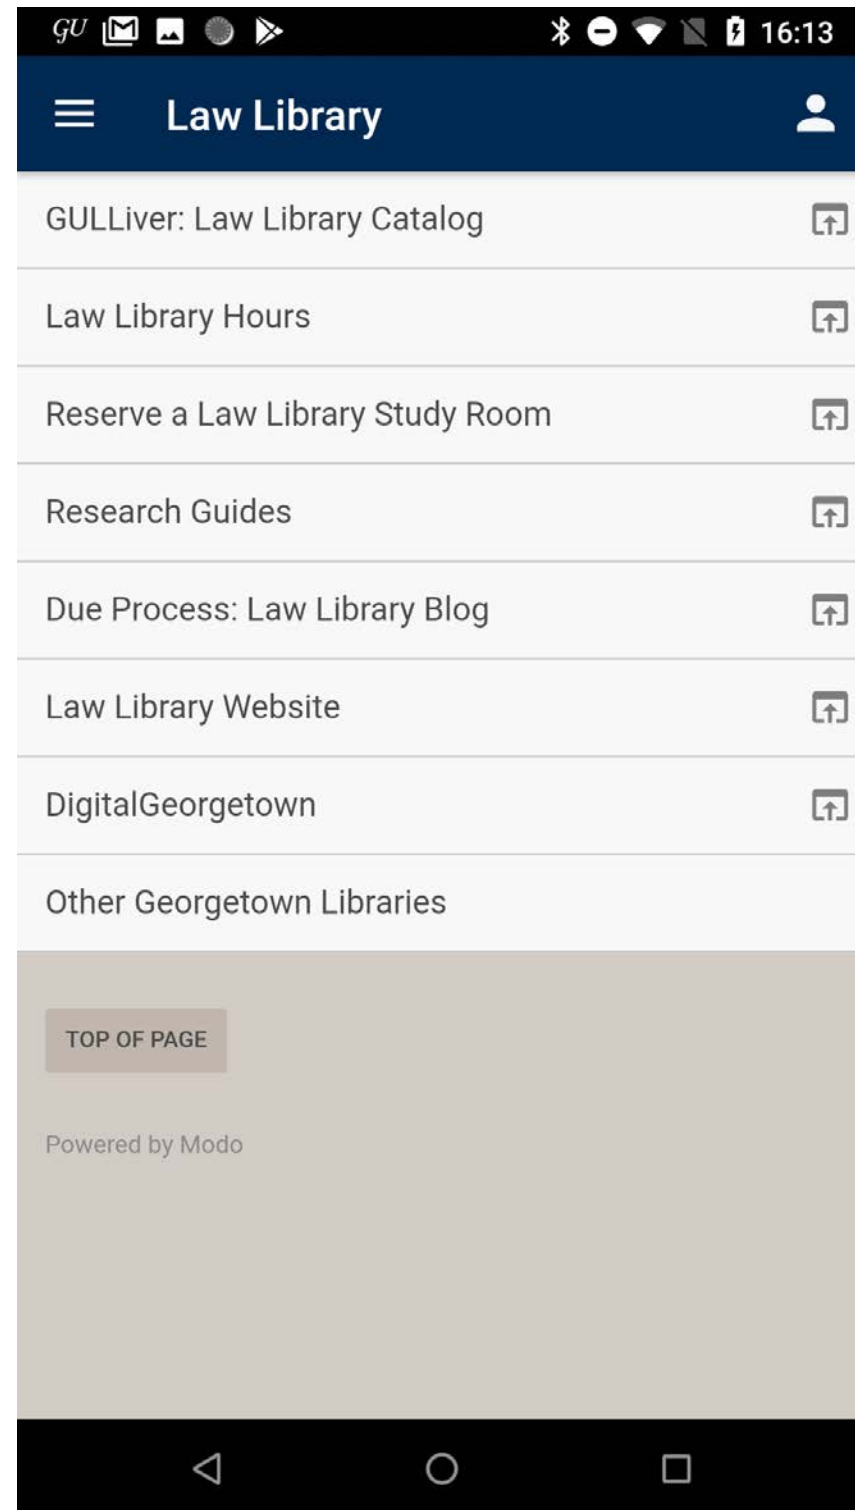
GU 16:13

Law Library

GULLiver: Law Library Catalog

Law Library Hours

Reserve a Law Library Study Room

Research Guides

Due Process: Law Library Blog

Law Library Website

DigitalGeorgetown

Other Georgetown Libraries

TOP OF PAGE

Powered by Modo